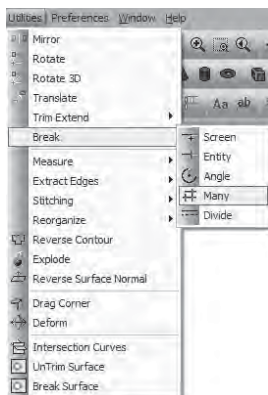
Utilities Preferences Window Help

Mirror
Rotate
Rotate 3D
Translate
Trim Extend
Break
Measure
Extract Edges
Stitching
Reorganize
Reverse Contour
Explode
Reverse Surface Normal
Drag Corner
Deform
Intersection Curves
UnTrim Surface
Break Surface

Screen
Entity
Angle
Many
Divide

Aa ab